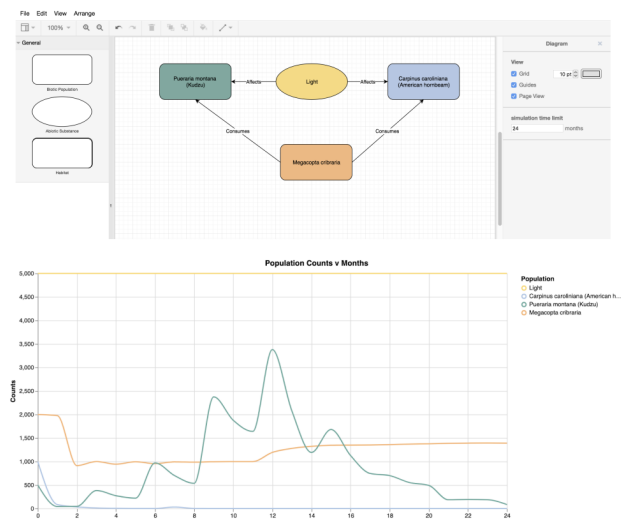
File Edit View Arrange

100%

General

Biotic Population

Abiotic Substance

Habitat

Pueraria montana (Kudzu)

Affects

Light

Affects

Carpinus caroliniana (American hornbeam)

Consumes

Consumes

Megacopta cribraria

Diagram

View

Grid

10 pt

Guides

Page View

simulation time limit

24

months

Population Counts v Months

Population

Light

Carpinus caroliniana (American h...

Pueraria montana (Kudzu)

Megacopta cribraria

Counts

5,000

4,500

4,000

3,500

3,000

2,500

2,000

1,500

1,000

500

0

0

2

4

6

8

10

12

14

16

18

20

22

24